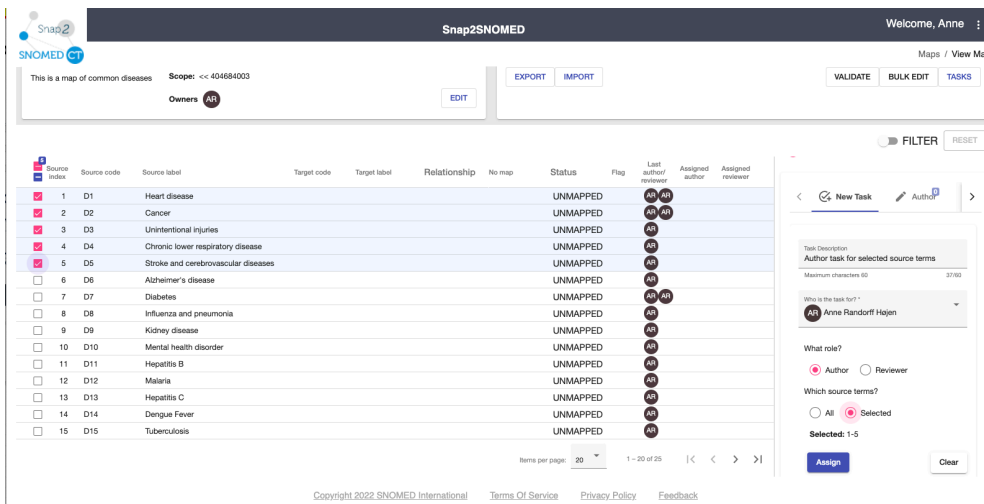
Snap2

Snap2SNOMED

Welcome, Anne

SNOMED CT

Maps / View Ma

This is a map of common diseases

Scope: << 404684003

Owners AR

EDIT

EXPORT IMPORT

VALIDATE BULK EDIT TASKS

FILTER RESET

| 5 | Source index | Source code | Source label | Target code | Target label | Relationship | No map | Status | Flag | Last author/reviewer | Assigned author | Assigned reviewer |
|---|---|---|---|---|---|---|---|---|---|---|---|---|
| ☑ | 1 | D1 | Heart disease | | | | | UNMAPPED | | AR AR | | |
| ☑ | 2 | D2 | Cancer | | | | | UNMAPPED | | AR AR | | |
| ☑ | 3 | D3 | Unintentional injuries | | | | | UNMAPPED | | AR | | |
| ☑ | 4 | D4 | Chronic lower respiratory disease | | | | | UNMAPPED | | AR | | |
| ☑ | 5 | D5 | Stroke and cerebrovascular diseases | | | | | UNMAPPED | | AR | | |
| ☐ | 6 | D6 | Alzheimer's disease | | | | | UNMAPPED | | AR | | |
| ☐ | 7 | D7 | Diabetes | | | | | UNMAPPED | | AR AR | | |
| ☐ | 8 | D8 | Influenza and pneumonia | | | | | UNMAPPED | | AR | | |
| ☐ | 9 | D9 | Kidney disease | | | | | UNMAPPED | | AR | | |
| ☐ | 10 | D10 | Mental health disorder | | | | | UNMAPPED | | AR | | |
| ☐ | 11 | D11 | Hepatitis B | | | | | UNMAPPED | | AR | | |
| ☐ | 12 | D12 | Malaria | | | | | UNMAPPED | | AR | | |
| ☐ | 13 | D13 | Hepatitis C | | | | | UNMAPPED | | AR | | |
| ☐ | 14 | D14 | Dengue Fever | | | | | UNMAPPED | | AR | | |
| ☐ | 15 | D15 | Tuberculosis | | | | | UNMAPPED | | AR | | |

Items per page: 20    1 – 20 of 25

New Task    Author 0

Task Description
Author task for selected source terms
Maximum characters 60    37/60

Who is the task for? *
AR Anne Randorff Højen

What role?
Author    Reviewer

Which source terms?
All    Selected

Selected: 1-5

Assign    Clear

Copyright 2022 SNOMED International    Terms Of Service    Privacy Policy    Feedback